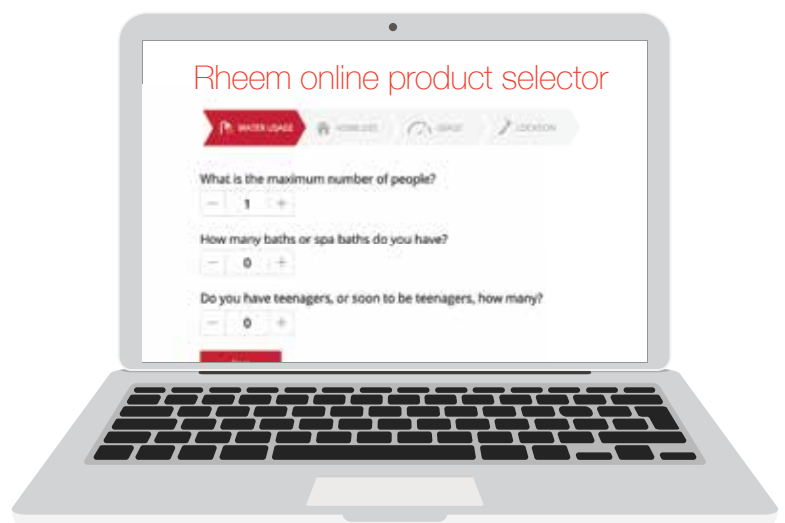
Rheem online product selector

WATER USAGE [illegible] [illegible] LOCATION

What is the maximum number of people?

− 1 +

How many baths or spa baths do you have?

− 0 +

Do you have teenagers, or soon to be teenagers, how many?

− 0 +

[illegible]